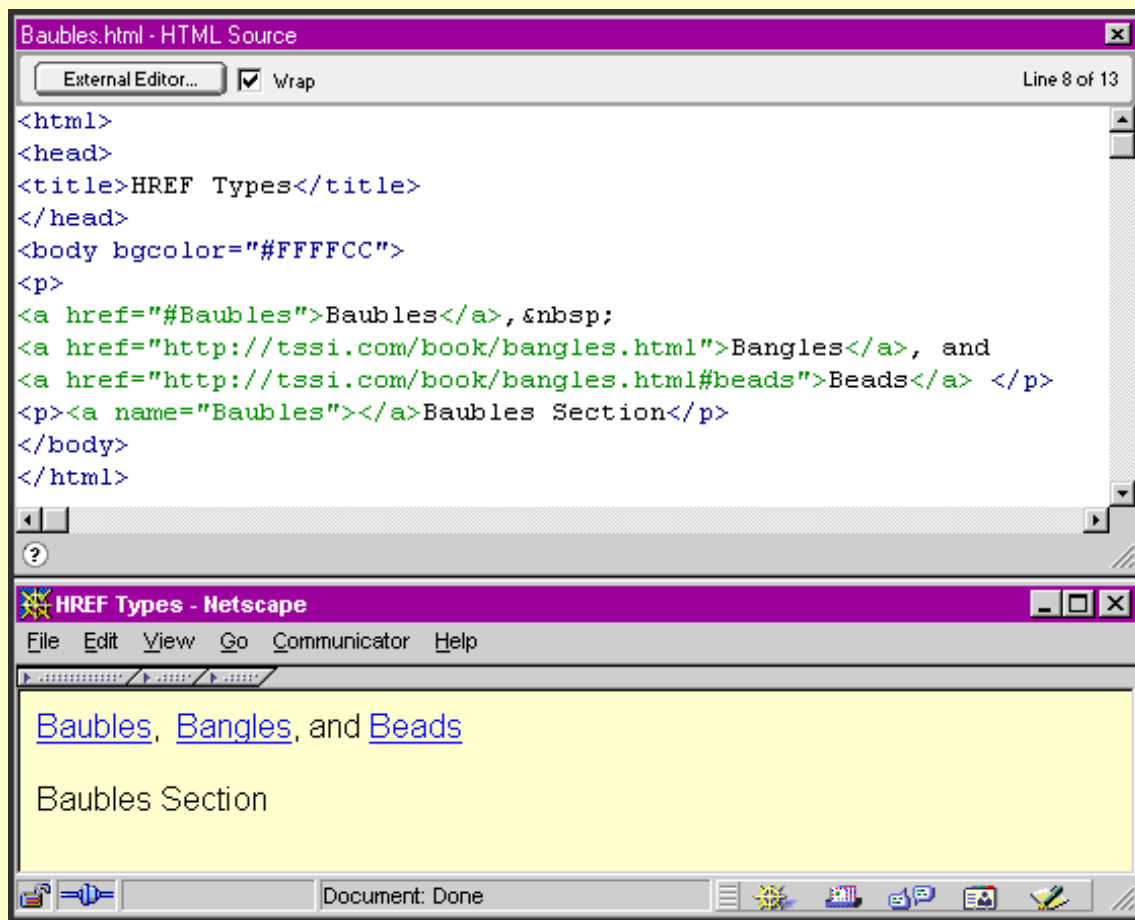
Baubles.html - HTML Source

External Editor... Wrap Line 8 of 13

<html>
<head>
<title>HREF Types</title>
</head>
<body bgcolor="#FFFFCC">
<p>
<a href="#Baubles">Baubles</a>,&nbsp;
<a href="http://tssi.com/book/bangles.html">Bangles</a>, and
<a href="http://tssi.com/book/bangles.html#beads">Beads</a> </p>
<p><a name="Baubles"></a>Baubles Section</p>
</body>
</html>

?

HREF Types - Netscape

File Edit View Go Communicator Help

Baubles, Bangles, and Beads

Baubles Section

Document: Done